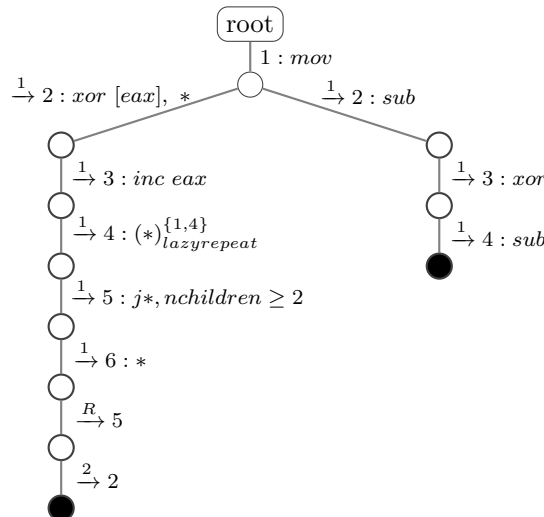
root

$1 : mov$

$\xrightarrow{1} 2 : xor\ [eax],\ *$

$\xrightarrow{1} 2 : sub$

$\xrightarrow{1} 3 : inc\ eax$

$\xrightarrow{1} 3 : xor$

$\xrightarrow{1} 4 : (*)^{\{1,4\}}_{lazyrepeat}$

$\xrightarrow{1} 4 : sub$

$\xrightarrow{1} 5 : j*, nchildren \geq 2$

$\xrightarrow{1} 6 : *$

$\xrightarrow{R} 5$

$\xrightarrow{2} 2$